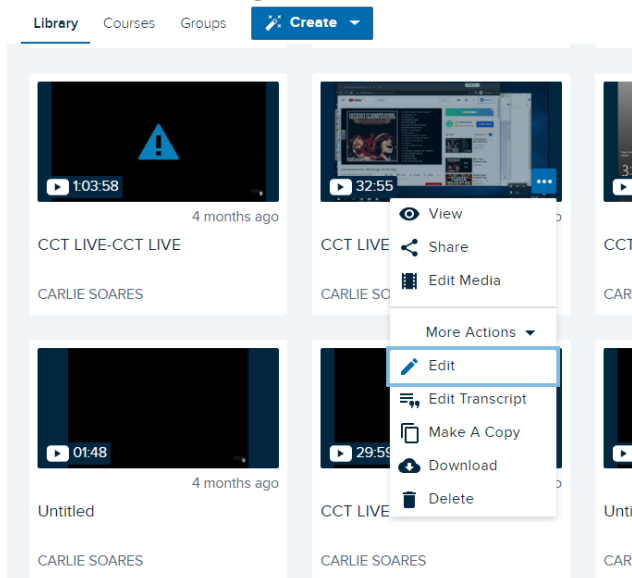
Library Courses Groups Create

1:03:58
4 months ago
CCT LIVE-CCT LIVE
CARLIE SOARES

32:55
CCT LIVE
CARLIE SO

View
Share
Edit Media
More Actions
Edit
Edit Transcript
Make A Copy
Download
Delete

CCT
CAR

01:48
4 months ago
Untitled
CARLIE SOARES

29:59
CCT LIVE
CARLIE SOARES

Unti
CAR